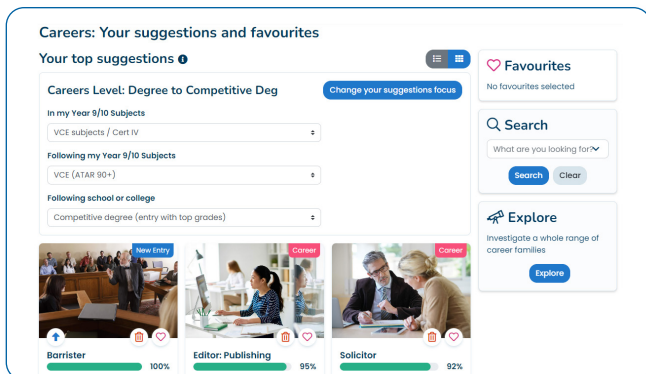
Careers: Your suggestions and favourites

Your top suggestions

Careers Level: Degree to Competitive Deg

Change your suggestions focus

In my Year 9/10 Subjects

VCE subjects / Cert IV

Following my Year 9/10 Subjects

VCE (ATAR 90+)

Following school or college

Competitive degree (entry with top grades)

Favourites

No favourites selected

Search

What are you looking for

Search

Clear

Explore

Investigate a whole range of career families

Explore

New Entry

Barrister

100%

Career

Editor: Publishing

95%

Career

Solicitor

92%